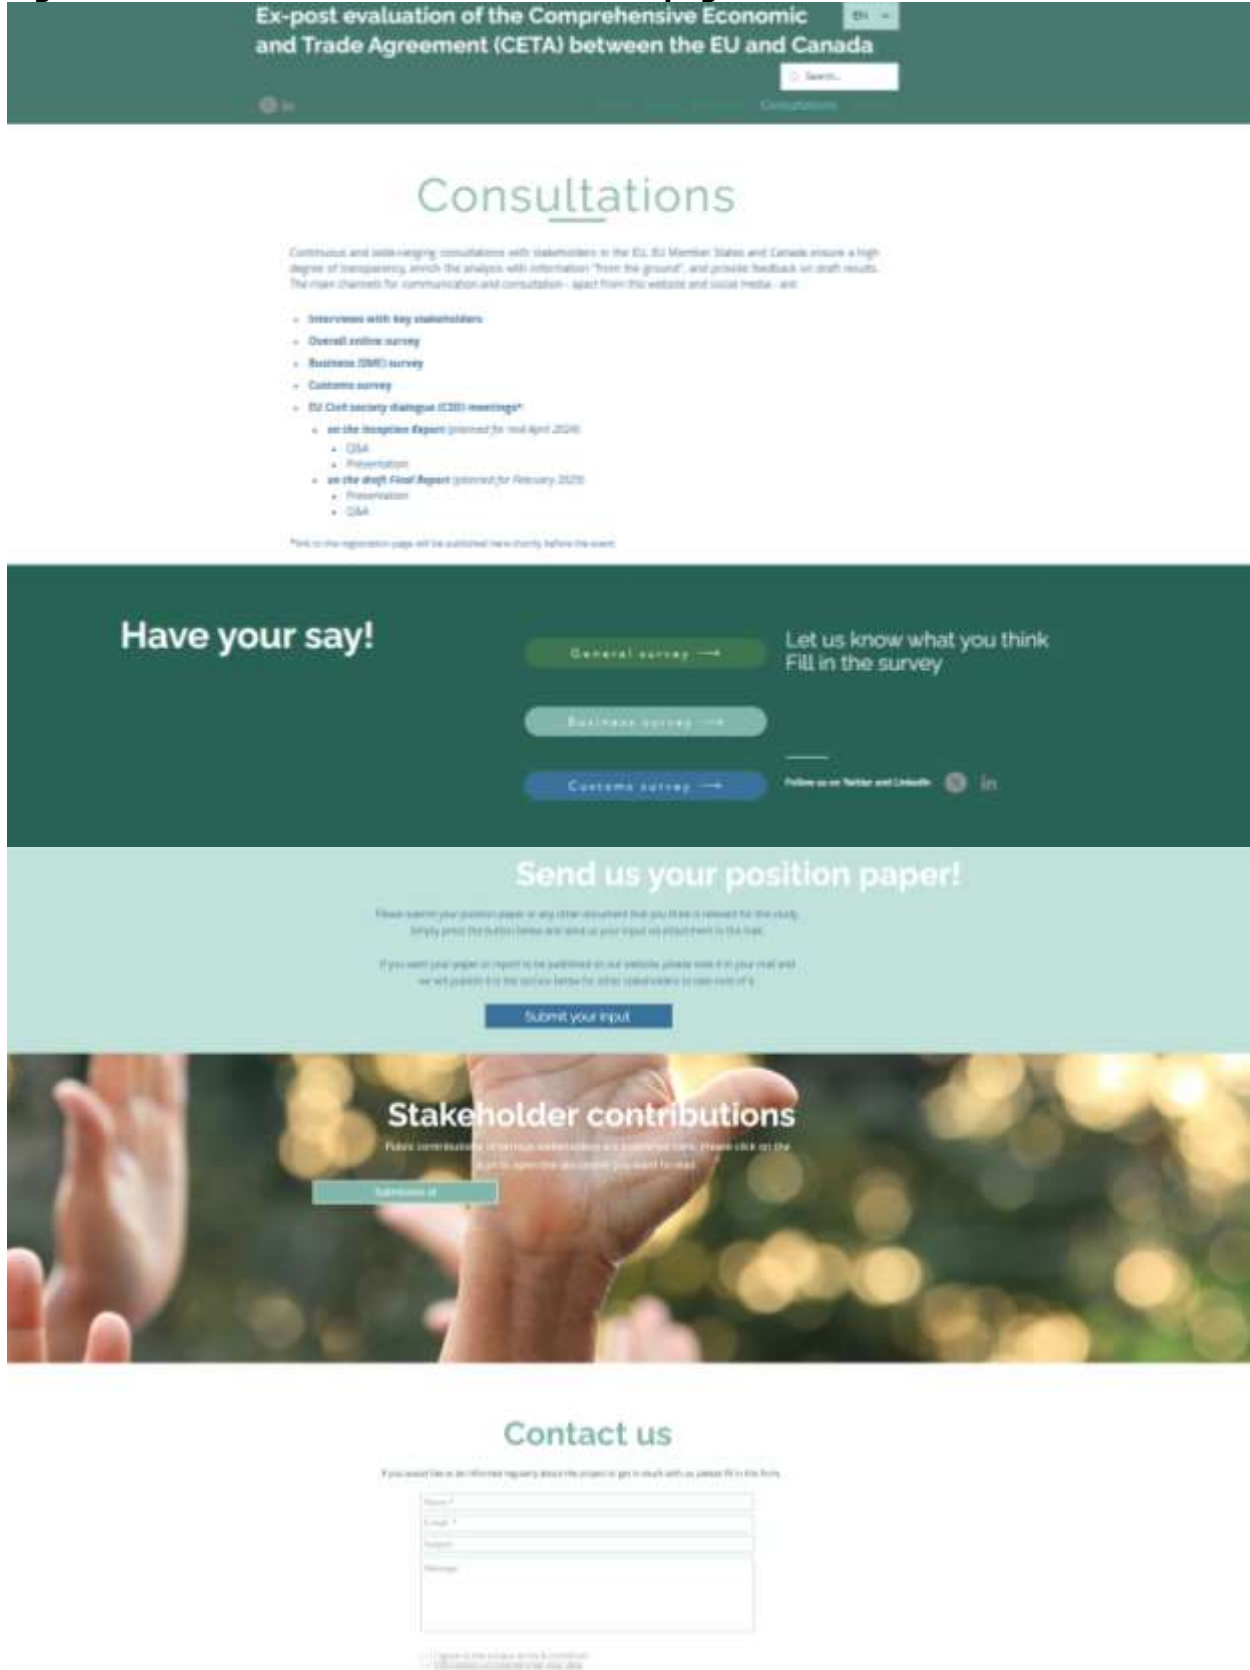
Ex-post evaluation of the Comprehensive Economic and Trade Agreement (CETA) between the EU and Canada

EN

Search...

Consultations

Continuous and wide-ranging consultations with stakeholders in the EU, EU Member States and Canada ensure a high degree of transparency, enrich the analysis with information "from the ground", and provide feedback on draft results. The main channels for communication and consultation - apart from this website and social media - are:

- Interviews with key stakeholders
- Overall online survey
- Business (SME) survey
- Customs survey
- EU Civil society dialogue (CSD) meetings*
  - on the Inception Report (planned for mid April 2024)
    - Q&A
    - Presentation
  - on the draft Final Report (planned for February 2025)
    - Presentation
    - Q&A

*link to the registration page will be published here shortly before the event

Have your say!

General survey →

Let us know what you think
Fill in the survey

Business survey →

Customs survey →

Follow us on Twitter and LinkedIn

Send us your position paper!

Please submit your position paper or any other document that you think is relevant for the study. Simply press the button below and send us your input as attachment to the mail.

If you want your paper or report to be published on our website, please note it in your mail and we will publish it in the section below for other stakeholders to take note of it.

Submit your input

Stakeholder contributions

Public contributions of various stakeholders are published here. Please click on the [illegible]

Submissions of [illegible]

Contact us

If you would like to be informed regularly about the project or get in touch with us, please fill in this form.

Name *

E-mail *

Subject

Message

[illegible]
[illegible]